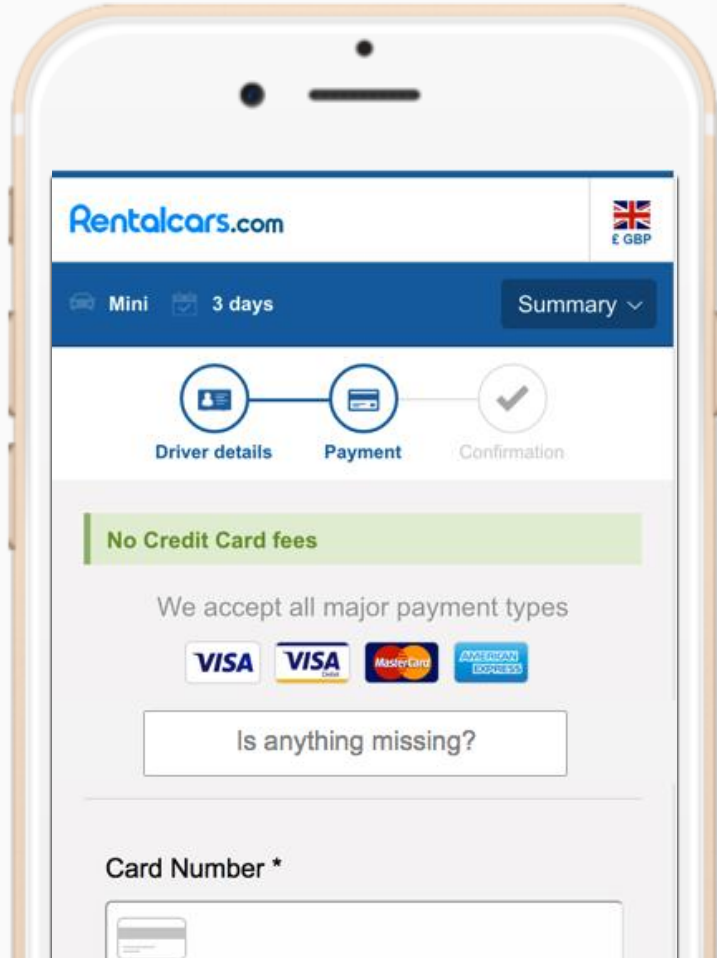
Rentalcars.com

£ GBP

Mini 3 days

Summary

Driver details

Payment

Confirmation

No Credit Card fees

We accept all major payment types

VISA

VISA Debit

MasterCard

AMERICAN EXPRESS

Is anything missing?

Card Number *